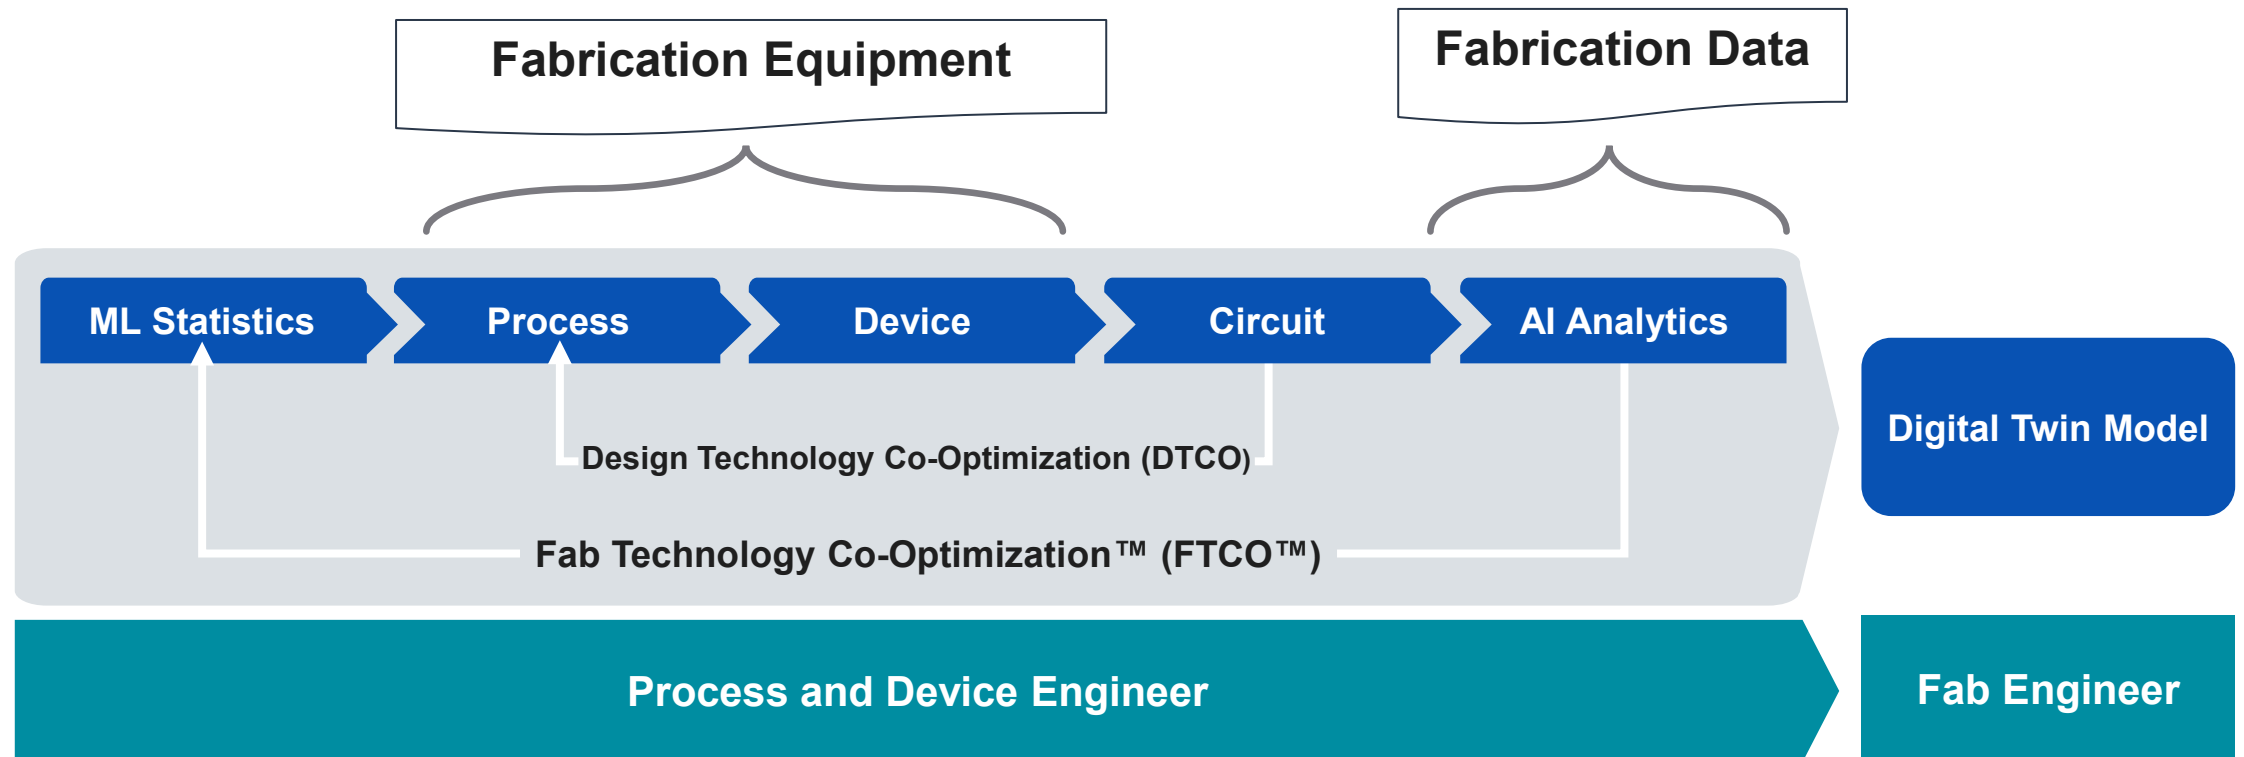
Fabrication Equipment

Fabrication Data

ML Statistics

Process

Device

Circuit

AI Analytics

Design Technology Co-Optimization (DTCO)

Fab Technology Co-Optimization™ (FTCO™)

Digital Twin Model

Process and Device Engineer

Fab Engineer